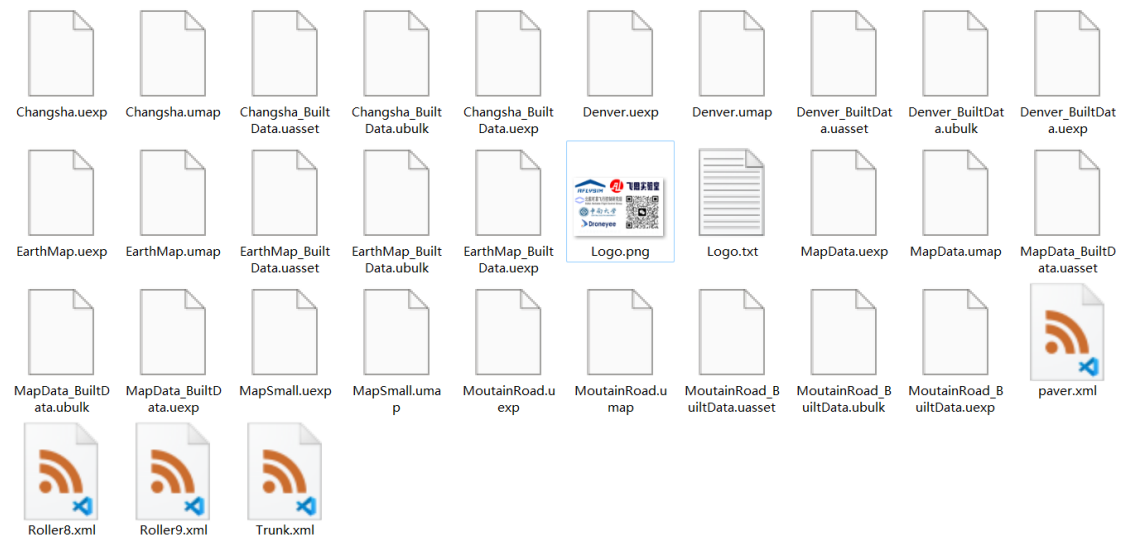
Changsha.uexp
Changsha.umap
Changsha_BuiltData.uasset
Changsha_BuiltData.ubulk
Changsha_BuiltData.uexp
Denver.uexp
Denver.umap
Denver_BuiltData.uasset
Denver_BuiltData.ubulk
Denver_BuiltData.uexp

EarthMap.uexp
EarthMap.umap
EarthMap_BuiltData.uasset
EarthMap_BuiltData.ubulk
EarthMap_BuiltData.uexp
RFLYSIM
飞思实验室
Droneyee
Logo.png
Logo.txt
MapData.uexp
MapData.umap
MapData_BuiltData.uasset

MapData_BuiltData.ubulk
MapData_BuiltData.uexp
MapSmall.uexp
MapSmall.umap
MoutainRoad.uexp
MoutainRoad.umap
MoutainRoad_BuiltData.uasset
MoutainRoad_BuiltData.ubulk
MoutainRoad_BuiltData.uexp
paver.xml

Roller8.xml
Roller9.xml
Trunk.xml